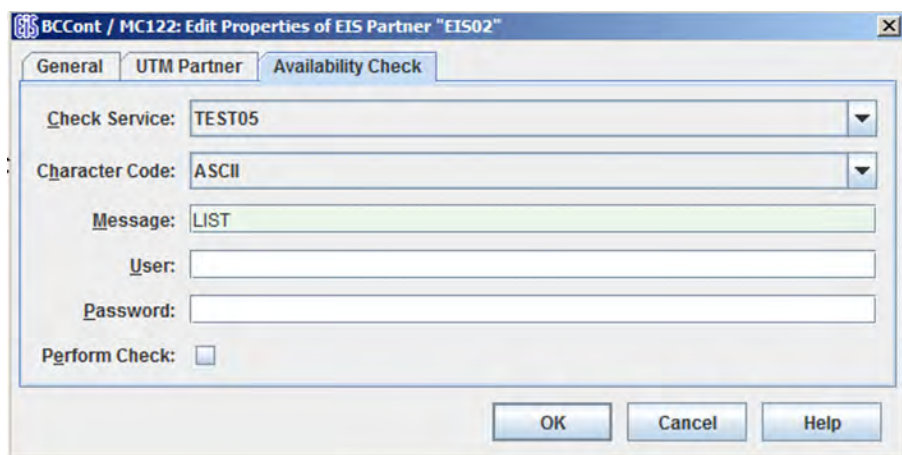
BCCont / MC122: Edit Properties of EIS Partner "EIS02"

General | UTM Partner | Availability Check

Check Service: TEST05

Character Code: ASCII

Message: LIST

User:

Password:

Perform Check:

OK | Cancel | Help